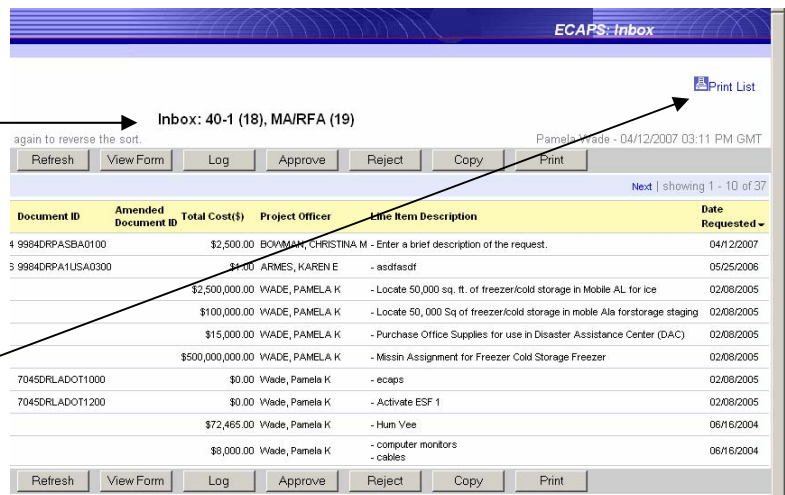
ECAPS: Inbox

Print List

Inbox: 40-1 (18), MA/RFA (19)

again to reverse the sort.

Pamela Wade - 04/12/2007 03:11 PM GMT

Refresh | View Form | Log | Approve | Reject | Copy | Print

Next | showing 1 - 10 of 37

| Document ID | Amended Document ID | Total Cost($) | Project Officer | Line Item Description | Date Requested |
|---|---|---|---|---|---|
| 4 9984DRPASBA0100 | | $2,500.00 | BOWMAN, CHRISTINA M | - Enter a brief description of the request. | 04/12/2007 |
| 5 9984DRPA1USA0300 | | $1.00 | ARMES, KAREN E | - asdfasdf | 05/25/2006 |
| | | $2,500,000.00 | WADE, PAMELA K | - Locate 50,000 sq. ft. of freezer/cold storage in Mobile AL for ice | 02/08/2005 |
| | | $100,000.00 | WADE, PAMELA K | - Locate 50, 000 Sq of freezer/cold storage in moble Ala forstorage staging | 02/08/2005 |
| | | $15,000.00 | WADE, PAMELA K | - Purchase Office Supplies for use in Disaster Assistance Center (DAC) | 02/08/2005 |
| | | $500,000,000.00 | WADE, PAMELA K | - Missin Assignment for Freezer Cold Storage Freezer | 02/08/2005 |
| 7045DRLADOT1000 | | $0.00 | Wade, Pamela K | - ecaps | 02/08/2005 |
| 7045DRLADOT1200 | | $0.00 | Wade, Pamela K | - Activate ESF 1 | 02/08/2005 |
| | | $72,465.00 | WADE, PAMELA K | - Hum Vee | 06/16/2004 |
| | | $8,000.00 | Wade, Pamela K | - computer monitors - cables | 06/16/2004 |

Refresh | View Form | Log | Approve | Reject | Copy | Print